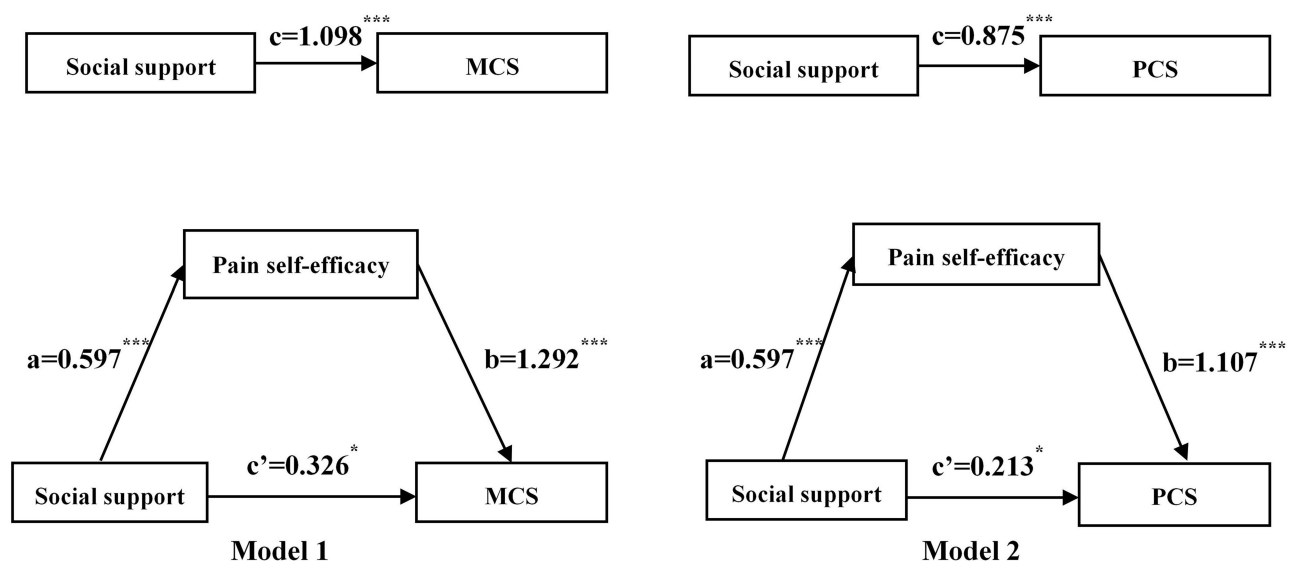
Social support
c=1.098***
MCS

Social support
c=0.875***
PCS

Pain self-efficacy
a=0.597***
b=1.292***
Social support
c'=0.326*
MCS
Model 1

Pain self-efficacy
a=0.597***
b=1.107***
Social support
c'=0.213*
PCS
Model 2